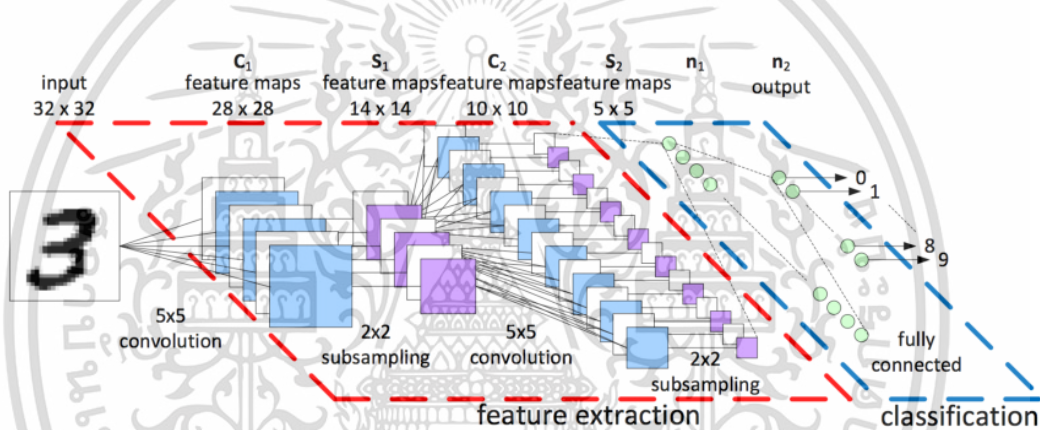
input
32 x 32

$C_1$
feature maps
28 x 28

$S_1$
feature maps
14 x 14

$C_2$
feature maps
10 x 10

$S_2$
feature maps
5 x 5

$n_1$

$n_2$
output

3

0
1
8
9

5x5
convolution

2x2
subsampling

5x5
convolution

2x2
subsampling

fully
connected

feature extraction

classification